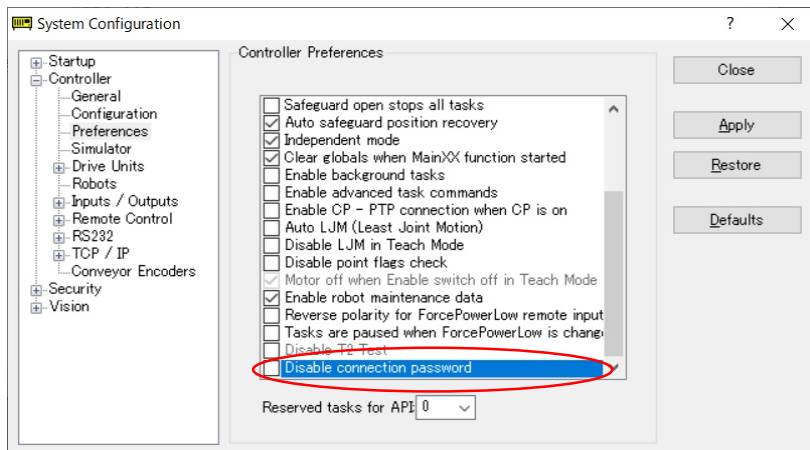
System Configuration
? ✕

Startup
Controller
General
Configuration
Preferences
Simulator
Drive Units
Robots
Inputs / Outputs
Remote Control
RS232
TCP / IP
Conveyor Encoders
Security
Vision

Controller Preferences

Safeguard open stops all tasks
Auto safeguard position recovery
Independent mode
Clear globals when MainXX function started
Enable background tasks
Enable advanced task commands
Enable CP - PTP connection when CP is on
Auto LJM (Least Joint Motion)
Disable LJM in Teach Mode
Disable point flags check
Motor off when Enable switch off in Teach Mode
Enable robot maintenance data
Reverse polarity for ForcePowerLow remote input
Tasks are paused when ForcePowerLow is change
Disable T2 Test
Disable connection password

Reserved tasks for API 0

Close
Apply
Restore
Defaults